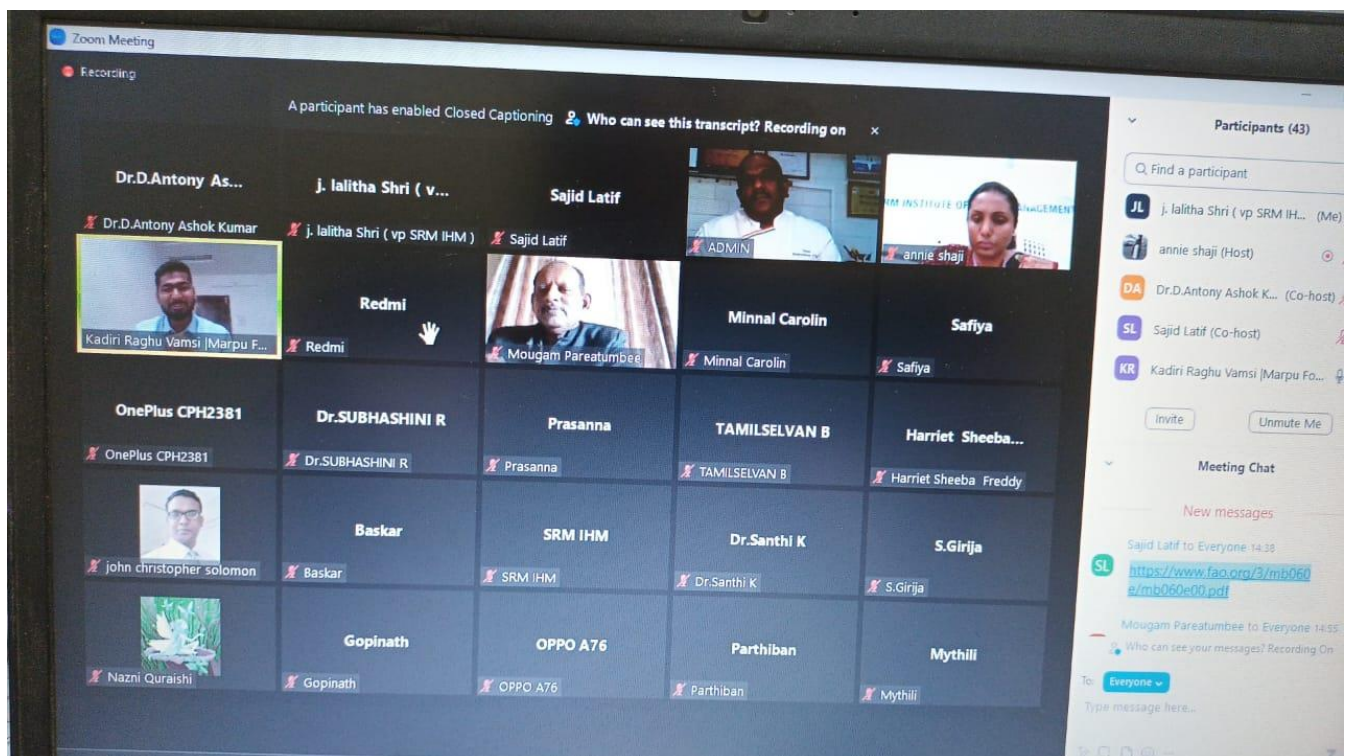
Zoom Meeting

Recording

A participant has enabled Closed Captioning Who can see this transcript? Recording on ×

Dr.D.Antony As...
Dr.D.Antony Ashok Kumar

j. lalitha Shri ( v...
j. lalitha Shri ( vp SRM IHM )

Sajid Latif
Sajid Latif

ADMIN

RM INSTITUTE OF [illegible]AGEMENT
annie shaji

Kadiri Raghu Vamsi |Marpu F...

Redmi
Redmi

Mougam Pareatumbee

Minnal Carolin
Minnal Carolin

Safiya
Safiya

OnePlus CPH2381
OnePlus CPH2381

Dr.SUBHASHINI R
Dr.SUBHASHINI R

Prasanna
Prasanna

TAMILSELVAN B
TAMILSELVAN B

Harriet Sheeba...
Harriet Sheeba Freddy

john christopher solomon

Baskar
Baskar

SRM IHM
SRM IHM

Dr.Santhi K
Dr.Santhi K

S.Girija
S.Girija

Nazni Quraishi

Gopinath
Gopinath

OPPO A76
OPPO A76

Parthiban
Parthiban

Mythili
Mythili

Participants (43)

Find a participant

JL j. lalitha Shri ( vp SRM IH... (Me)
annie shaji (Host)
DA Dr.D.Antony Ashok K... (Co-host)
SL Sajid Latif (Co-host)
KR Kadiri Raghu Vamsi |Marpu Fo...

Invite
Unmute Me

Meeting Chat

New messages

Sajid Latif to Everyone 14:38
SL https://www.fao.org/3/mb060e/mb060e00.pdf

Mougam Pareatumbee to Everyone 14:55

Who can see your messages? Recording On

To: Everyone

Type message here...